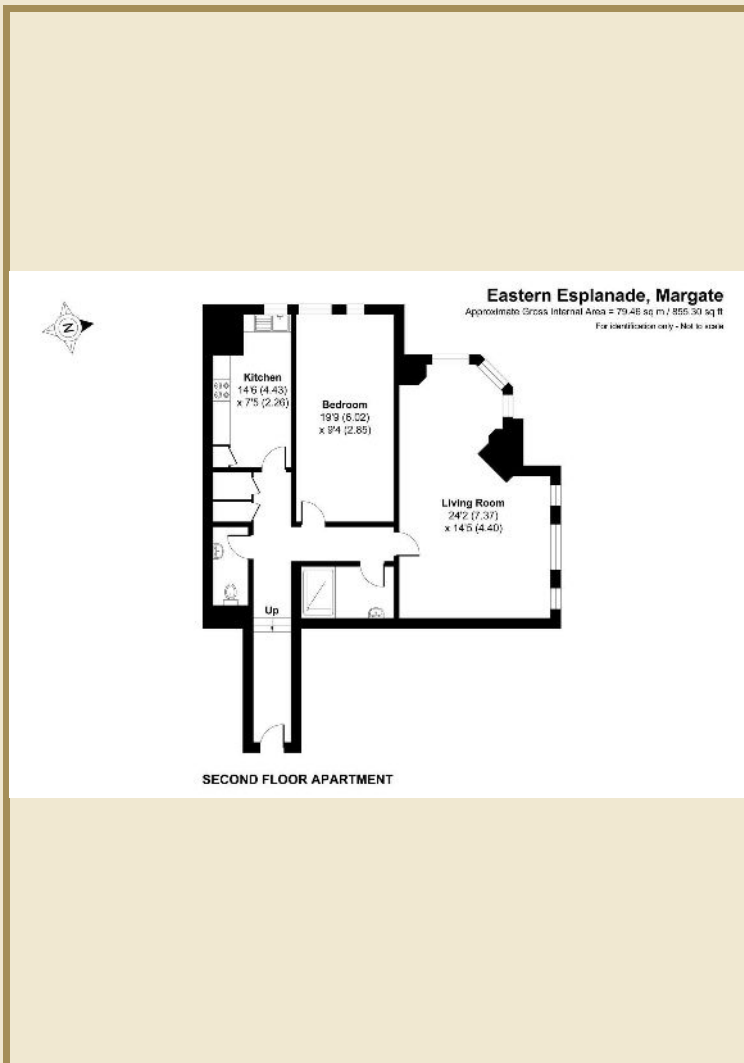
Eastern Esplanade, Margate
Approximate Gross Internal Area = 79.46 sq m / 855.30 sq ft
For identification only - Not to scale

N

Kitchen
14'6 (4.43)
x 7'5 (2.26)

Bedroom
19'9 (6.02)
x 9'4 (2.85)

Living Room
24'2 (7.37)
x 14'5 (4.40)

Up

SECOND FLOOR APARTMENT